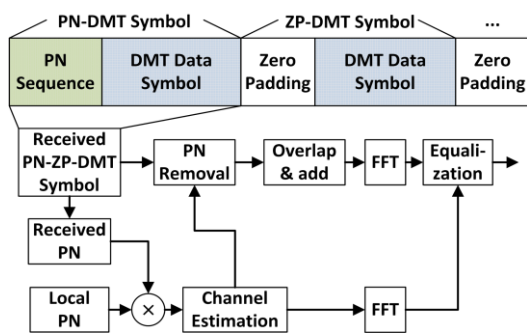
PN-DMT Symbol

ZP-DMT Symbol

...

PN Sequence

DMT Data Symbol

Zero Padding

DMT Data Symbol

Zero Padding

Received PN-ZP-DMT Symbol

PN Removal

Overlap & add

FFT

Equalization

Received PN

Local PN

$\times$

Channel Estimation

FFT